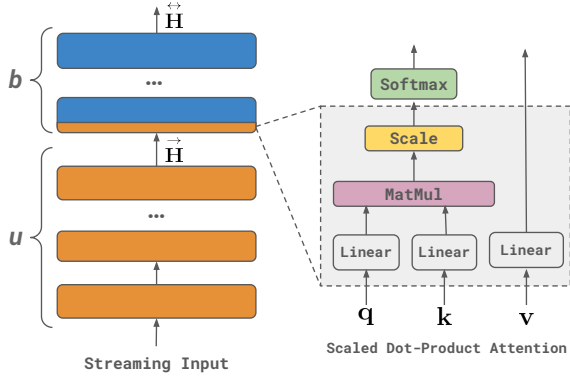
$\overleftrightarrow{\mathbf{H}}$

b

...

$\overrightarrow{\mathbf{H}}$

u

...

Streaming Input

Softmax

Scale

MatMul

Linear

Linear

Linear

$\mathbf{q}$

$\mathbf{k}$

$\mathbf{v}$

Scaled Dot-Product Attention